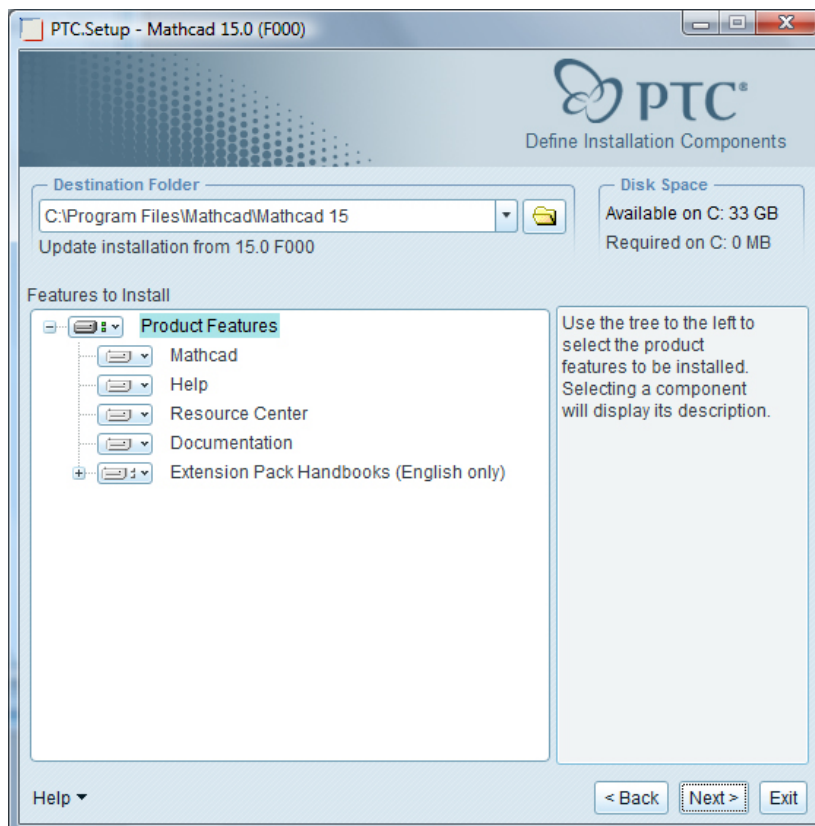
PTC.Setup - Mathcad 15.0 (F000)

PTC®
Define Installation Components

Destination Folder
C:\Program Files\Mathcad\Mathcad 15
Update installation from 15.0 F000

Disk Space
Available on C: 33 GB
Required on C: 0 MB

Features to Install

Product Features
Mathcad
Help
Resource Center
Documentation
Extension Pack Handbooks (English only)

Use the tree to the left to select the product features to be installed. Selecting a component will display its description.

Help

< Back
Next >
Exit